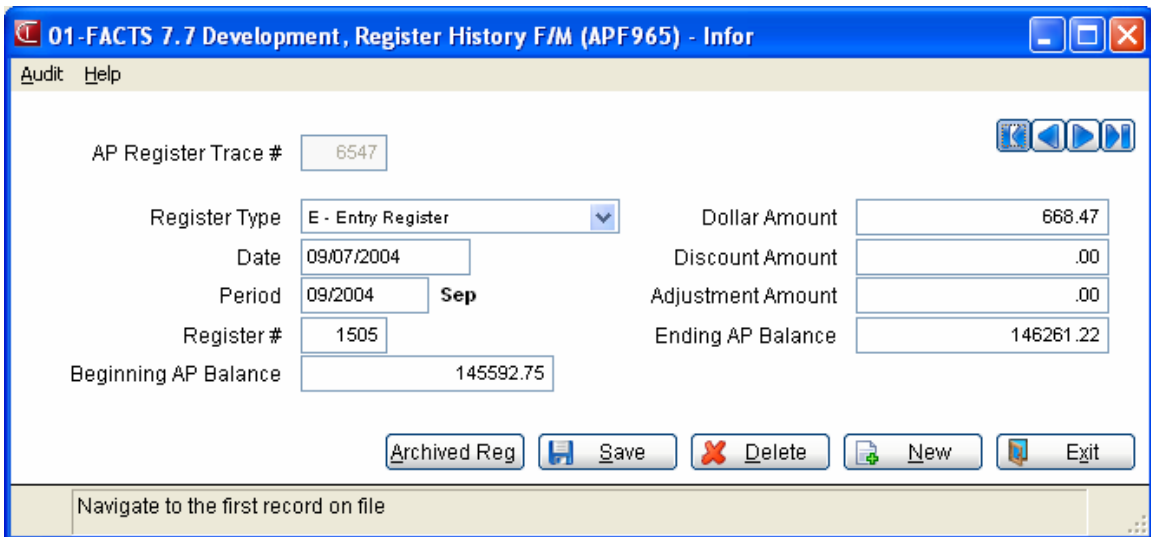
01-FACTS 7.7 Development, Register History F/M (APF965) - Infor

Audit Help

AP Register Trace # 6547

Register Type E - Entry Register
Date 09/07/2004
Period 09/2004 Sep
Register # 1505
Beginning AP Balance 145592.75

Dollar Amount 668.47
Discount Amount .00
Adjustment Amount .00
Ending AP Balance 146261.22

Archived Reg | Save | Delete | New | Exit

Navigate to the first record on file